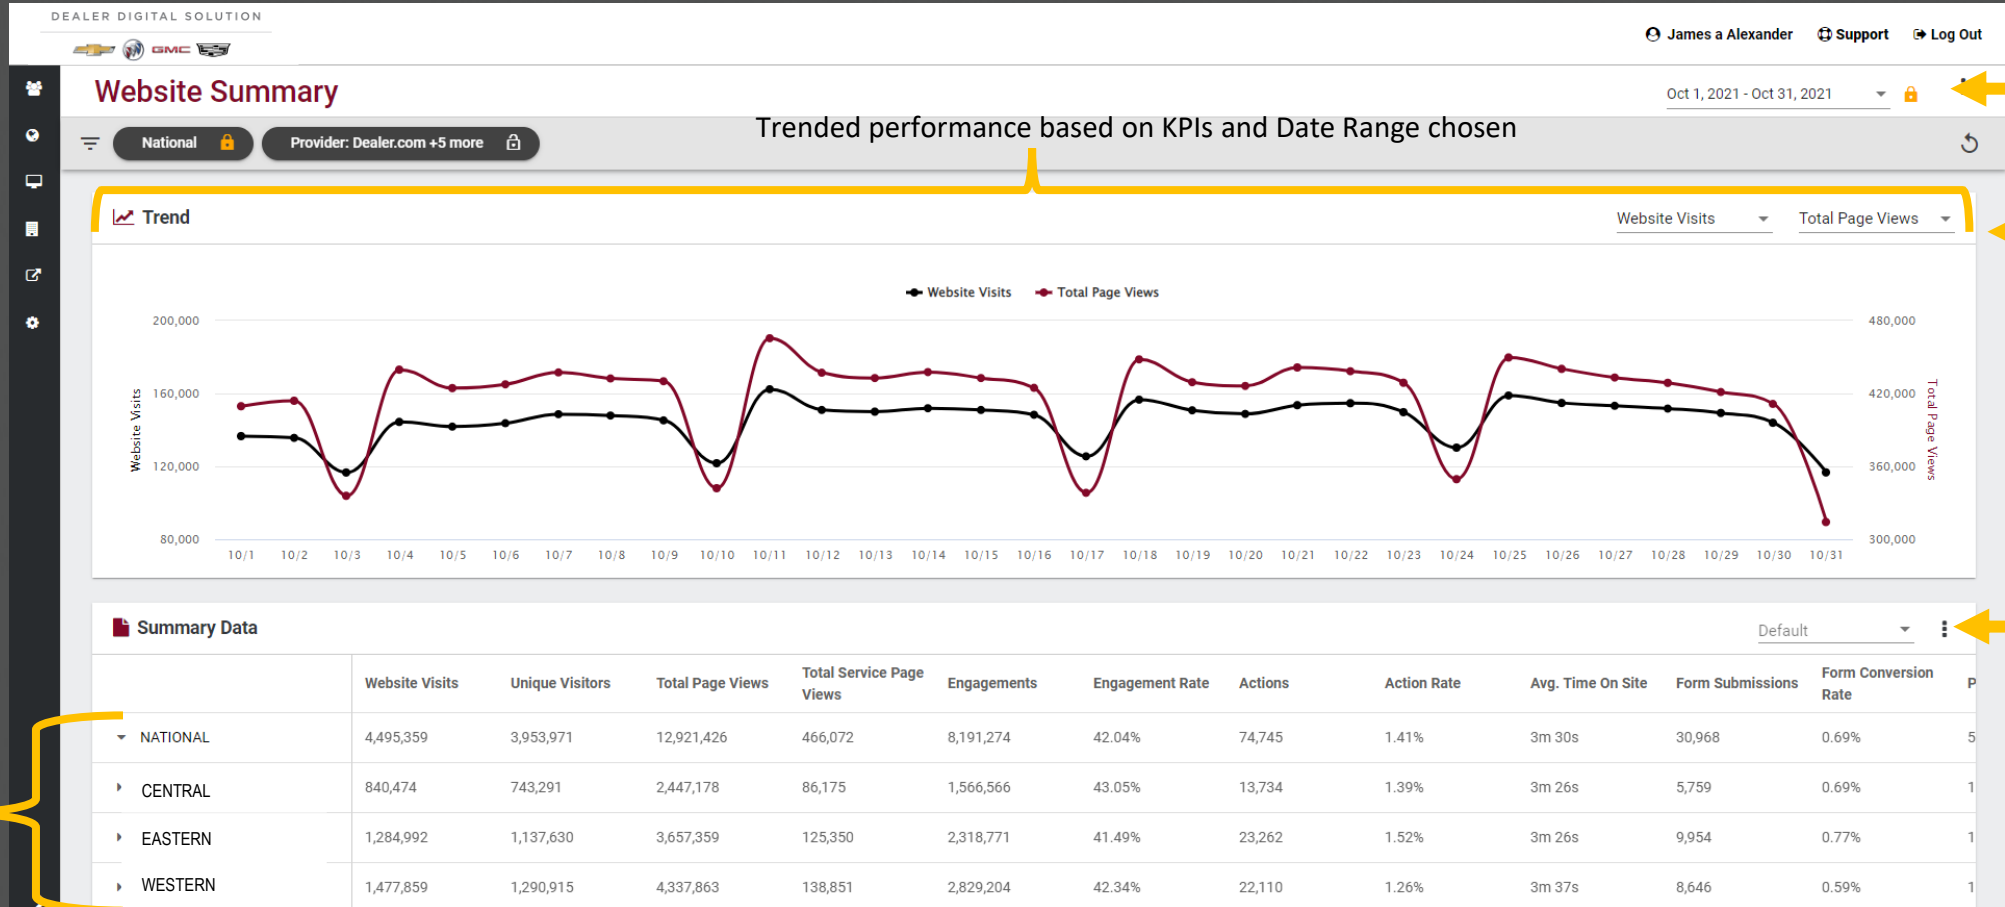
DEALER DIGITAL SOLUTION

GMC

James a Alexander Support Log Out

Website Summary

Oct 1, 2021 - Oct 31, 2021

National Provider: Dealer.com +5 more

Trended performance based on KPIs and Date Range chosen

Trend

Website Visits Total Page Views

Website Visits Total Page Views

200,000
160,000
120,000
80,000

Website Visits

480,000
420,000
360,000
300,000

Total Page Views

10/1 10/2 10/3 10/4 10/5 10/6 10/7 10/8 10/9 10/10 10/11 10/12 10/13 10/14 10/15 10/16 10/17 10/18 10/19 10/20 10/21 10/22 10/23 10/24 10/25 10/26 10/27 10/28 10/29 10/30 10/31

Summary Data

Default

| | Website Visits | Unique Visitors | Total Page Views | Total Service Page Views | Engagements | Engagement Rate | Actions | Action Rate | Avg. Time On Site | Form Submissions | Form Conversion Rate | P |
|---|---|---|---|---|---|---|---|---|---|---|---|---|
| NATIONAL | 4,495,359 | 3,953,971 | 12,921,426 | 466,072 | 8,191,274 | 42.04% | 74,745 | 1.41% | 3m 30s | 30,968 | 0.69% | 5 |
| CENTRAL | 840,474 | 743,291 | 2,447,178 | 86,175 | 1,566,566 | 43.05% | 13,734 | 1.39% | 3m 26s | 5,759 | 0.69% | 1 |
| EASTERN | 1,284,992 | 1,137,630 | 3,657,359 | 125,350 | 2,318,771 | 41.49% | 23,262 | 1.52% | 3m 26s | 9,954 | 0.77% | 1 |
| WESTERN | 1,477,859 | 1,290,915 | 4,337,863 | 138,851 | 2,829,204 | 42.34% | 22,110 | 1.26% | 3m 37s | 8,646 | 0.59% | 1 |